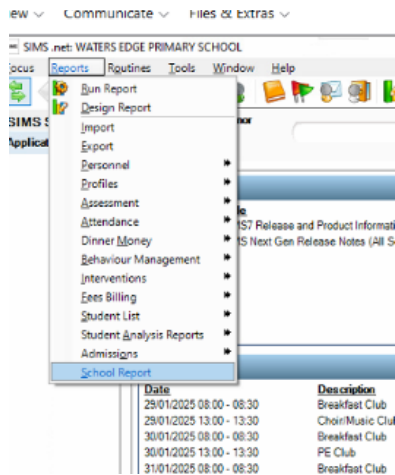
iew ∨ Communicate ∨ Files & Extras ∨

SIMS .net: WATERS EDGE PRIMARY SCHOOL

ocus Reports Routines Tools Window Help

SIMS

Applicat

Run Report
Design Report
Import
Export
Personnel
Profiles
Assessment
Attendance
Dinner Money
Behaviour Management
Interventions
Fees Billing
Student List
Student Analysis Reports
Admissions
School Report

nor

le
IS7 Release and Product Informati
S Next Gen Release Notes (All S

| Date | Description |
|---|---|
| 29/01/2025 08:00 - 08:30 | Breakfast Club |
| 29/01/2025 13:00 - 13:30 | Choir/Music Club |
| 30/01/2025 08:00 - 08:30 | Breakfast Club |
| 30/01/2025 13:00 - 13:30 | PE Club |
| 31/01/2025 08:00 - 08:30 | Breakfast Club |